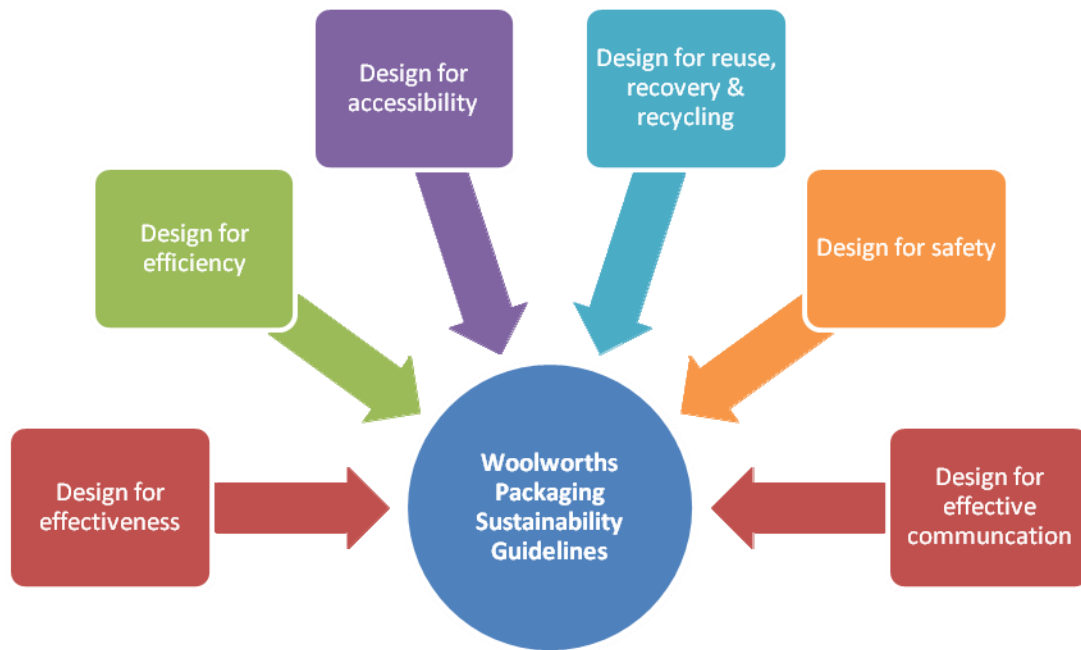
Design for accessibility

Design for reuse, recovery & recycling

Design for efficiency

Design for safety

Design for effectiveness

Woolworths Packaging Sustainability Guidelines

Design for effective communcation